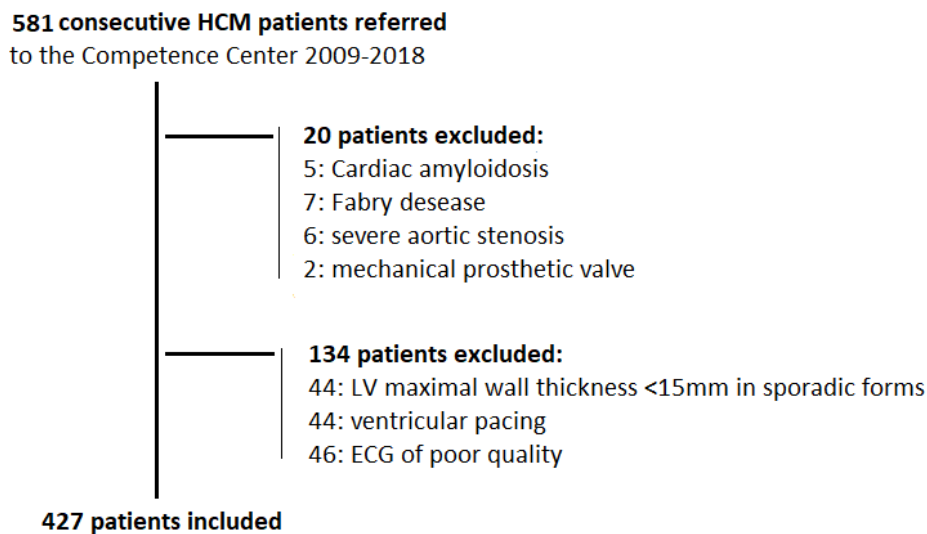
581 consecutive HCM patients referred
to the Competence Center 2009-2018

20 patients excluded:
5: Cardiac amyloidosis
7: Fabry desease
6: severe aortic stenosis
2: mechanical prosthetic valve

134 patients excluded:
44: LV maximal wall thickness <15mm in sporadic forms
44: ventricular pacing
46: ECG of poor quality

427 patients included